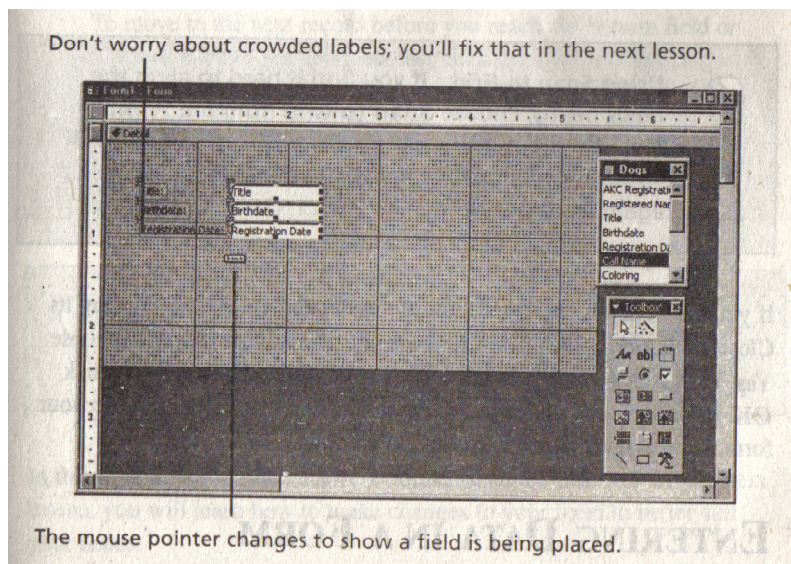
Don't worry about crowded labels; you'll fix that in the next lesson.

Form1 : Form

Detail

Title

Birthdate

Registration Date

Title

Birthdate

Registration Date

Dogs

AKC Registrati

Registered Nar

Title

Birthdate

Registration Da

Call Name

Coloring

Toolbox

1

2

3

1

2

3

4

5

6

The mouse pointer changes to show a field is being placed.